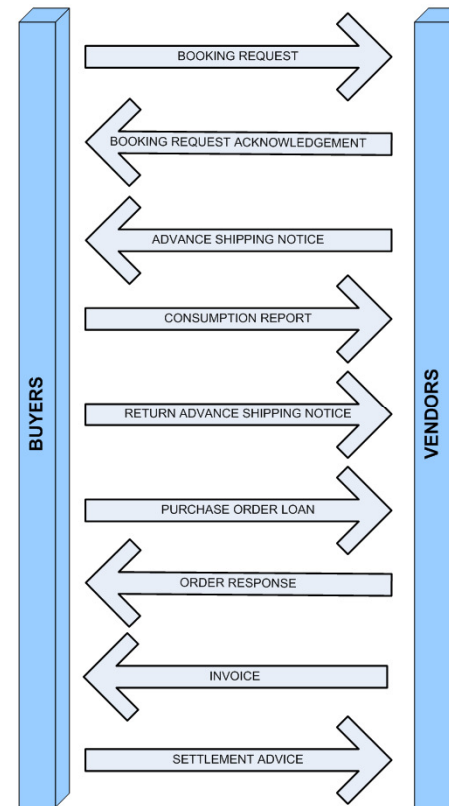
BUYERS

BOOKING REQUEST

BOOKING REQUEST ACKNOWLEDGEMENT

ADVANCE SHIPPING NOTICE

CONSUMPTION REPORT

RETURN ADVANCE SHIPPING NOTICE

PURCHASE ORDER LOAN

ORDER RESPONSE

INVOICE

SETTLEMENT ADVICE

VENDORS